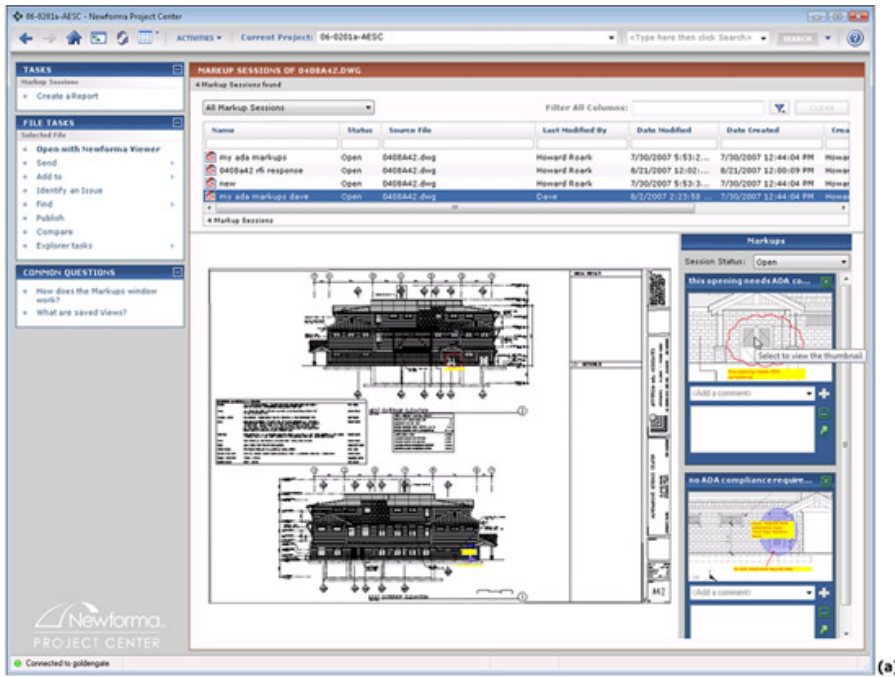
06-0201a-AESC - Newforma Project Center

ACTIVITIES ▾ Current Project: 06-0201a-AESC <Type here then click Search> SEARCH

TASKS
Markup Sessions
Create a Report

FILE TASKS
Selected File
Open with Newforma Viewer
Send
Add to
Identify an Issue
Find
Publish
Compare
Explorer tasks

COMMON QUESTIONS
How does the Markups window work?
What are saved Views?

MARKUP SESSIONS OF 0408A42.DWG
4 Markup Sessions found

All Markup Sessions

Filter All Columns: CLEAR

| Name | Status | Source File | Last Modified By | Date Modified | Date Created | Crea |
|---|---|---|---|---|---|---|
| my ada markups | Open | 0408A42.dwg | Howard Roark | 7/30/2007 5:53:2... | 7/30/2007 12:44:04 PM | Howa |
| 0408a42 rfi response | Open | 0408A42.dwg | Howard Roark | 8/21/2007 12:00:0... | 8/21/2007 12:00:09 PM | Howa |
| new | Open | 0408A42.dwg | Howard Roark | 7/30/2007 5:53:3... | 7/30/2007 12:44:04 PM | Howa |
| my ada markups dave | Open | 0408A42.dwg | Dave | 8/2/2007 2:23:58 ... | 7/30/2007 12:44:04 PM | Howa |

4 Markup Sessions

Markups
Session Status: Open
this opening needs ADA co...
Select to view the thumbnail
<Add a comment>
no ADA compliance require...
<Add a comment>

A42

Newforma
PROJECT CENTER

Connected to goldengate

(a)